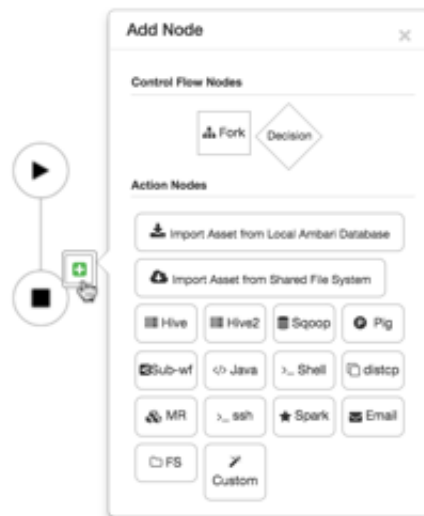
Add Node ×

Control Flow Nodes

Fork Decision

Action Nodes

Import Asset from Local Ambari Database

Import Asset from Shared File System

Hive Hive2 Sqoop Pig

Sub-wf </> Java >_ Shell distcp

MR >_ ssh Spark Email

FS Custom